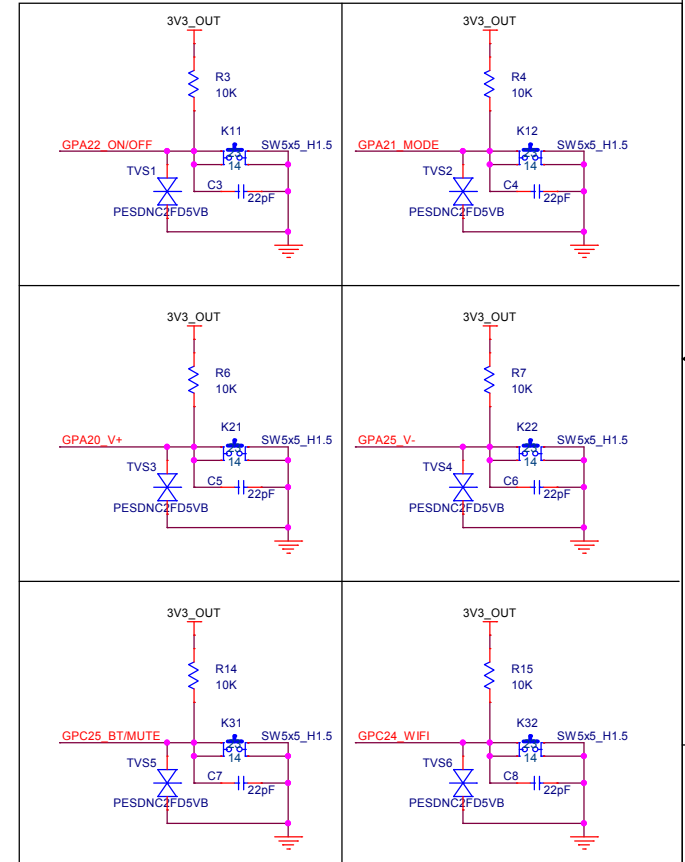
3V3_OUT

R3
10K

K11
GPA22_ON/OFF
SW5x5_H1.5
14
TVS1
C3
22pF
PESDNC2FD5VB

3V3_OUT

R4
10K

K12
GPA21_MODE
SW5x5_H1.5
14
TVS2
C4
22pF
PESDNC2FD5VB

3V3_OUT

R6
10K

K21
GPA20_V+
SW5x5_H1.5
14
TVS3
C5
22pF
PESDNC2FD5VB

3V3_OUT

R7
10K

K22
GPA25_V-
SW5x5_H1.5
14
TVS4
C6
22pF
PESDNC2FD5VB

3V3_OUT

R14
10K

K31
GPC25_BT/MUTE
SW5x5_H1.5
14
TVS5
C7
22pF
PESDNC2FD5VB

3V3_OUT

R15
10K

K32
GPC24_WIFI
SW5x5_H1.5
14
TVS6
C8
22pF
PESDNC2FD5VB